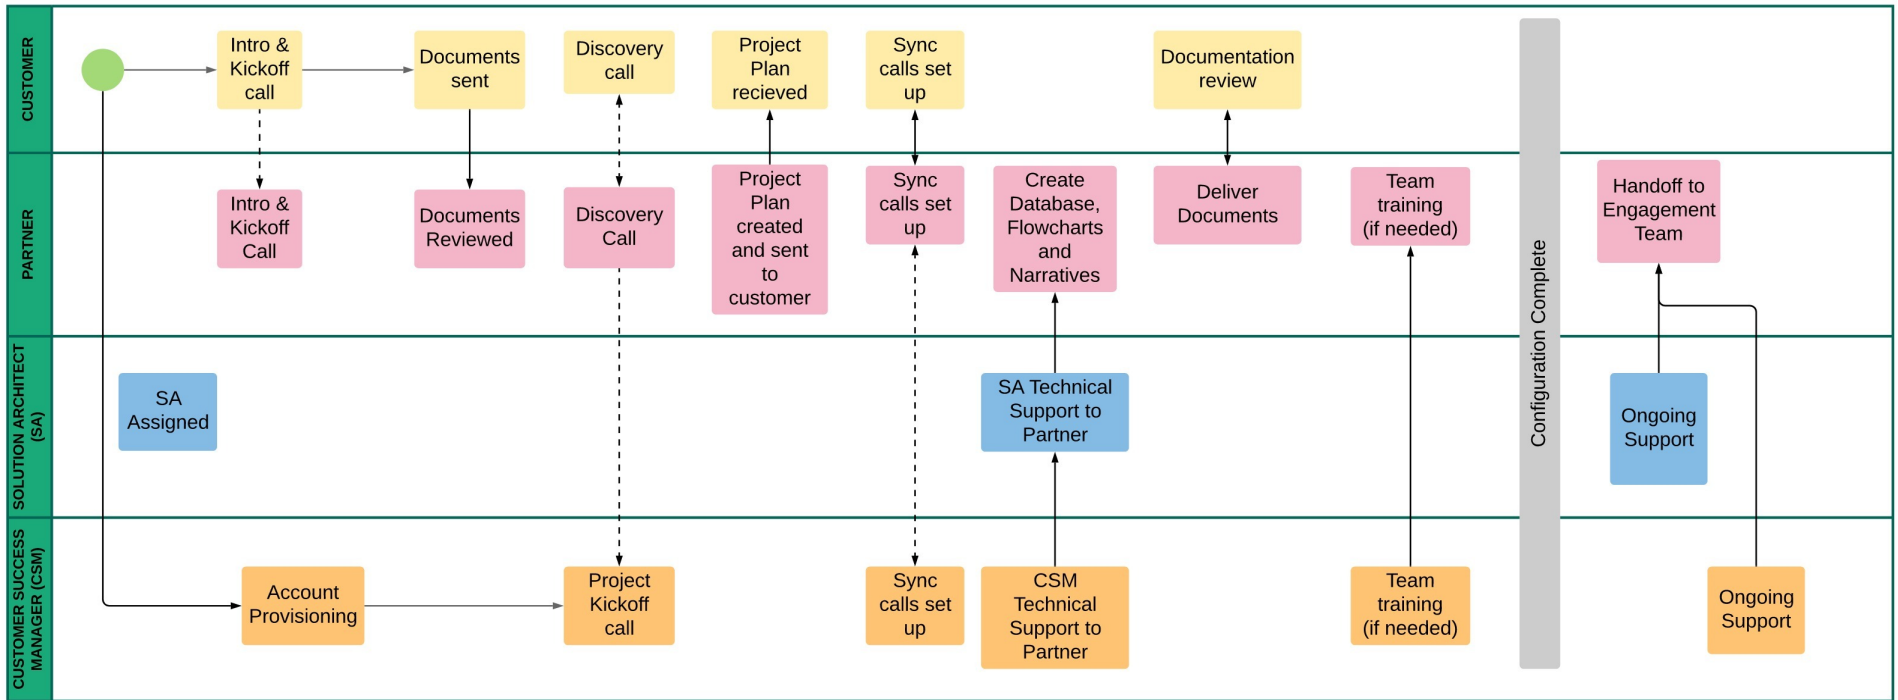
CUSTOMER

Intro & Kickoff call

Documents sent

Discovery call

Project Plan recieved

Sync calls set up

Documentation review

PARTNER

Intro & Kickoff Call

Documents Reviewed

Discovery Call

Project Plan created and sent to customer

Sync calls set up

Create Database, Flowcharts and Narratives

Deliver Documents

Team training (if needed)

Configuration Complete

Handoff to Engagement Team

SOLUTION ARCHITECT (SA)

SA Assigned

SA Technical Support to Partner

Ongoing Support

CUSTOMER SUCCESS MANAGER (CSM)

Account Provisioning

Project Kickoff call

Sync calls set up

CSM Technical Support to Partner

Team training (if needed)

Ongoing Support